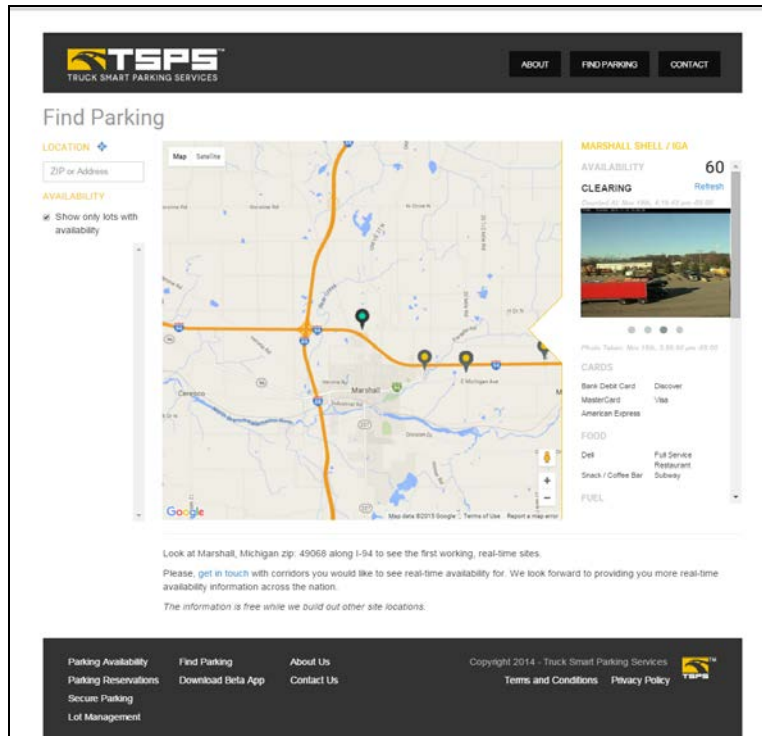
TSPS™
TRUCK SMART PARKING SERVICES

ABOUT
FIND PARKING
CONTACT

Find Parking

LOCATION
ZIP or Address
AVAILABILITY
Show only lots with availability

Map Satellite

Marshall

Google
Map data ©2015 Google Terms of Use Report a map error

MARSHALL SHELL / IGA
AVAILABILITY 60
CLEARING Refresh
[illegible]

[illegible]

CARDS
Bank Debit Card Discover
MasterCard Visa
American Express

FOOD
Deli Full Service Restaurant
Snack / Coffee Bar Subway

FUEL

Look at Marshall, Michigan zip: 49068 along I-94 to see the first working, real-time sites.

Please, get in touch with corridors you would like to see real-time availability for. We look forward to providing you more real-time availability information across the nation.

The information is free while we build out other site locations.

Parking Availability
Parking Reservations
Secure Parking
Lot Management

Find Parking
Download Beta App

About Us
Contact Us

Copyright 2014 - Truck Smart Parking Services
Terms and Conditions Privacy Policy

TSPS™